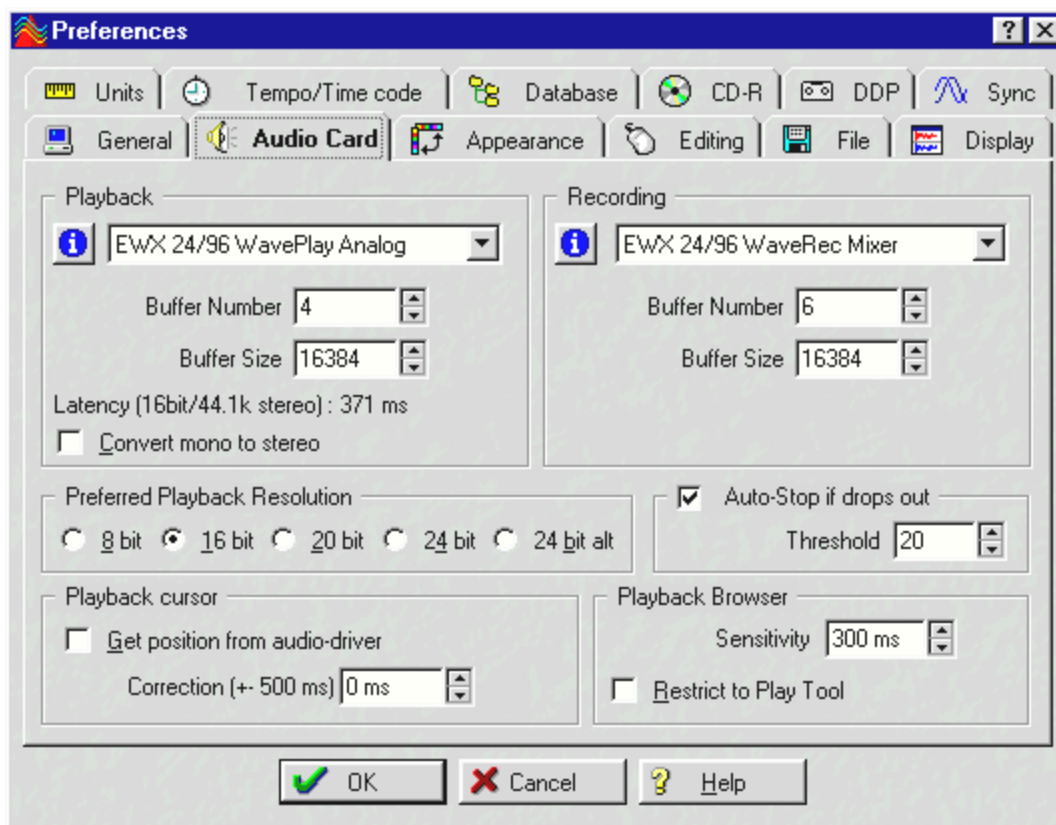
Preferences

Units | Tempo/Time code | Database | CD-R | DDP | Sync
General | Audio Card | Appearance | Editing | File | Display

Playback
EWX 24/96 WavePlay Analog
Buffer Number 4
Buffer Size 16384
Latency (16bit/44.1k stereo) : 371 ms
Convert mono to stereo

Recording
EWX 24/96 WaveRec Mixer
Buffer Number 6
Buffer Size 16384

Preferred Playback Resolution
8 bit 16 bit 20 bit 24 bit 24 bit alt

Auto-Stop if drops out
Threshold 20

Playback cursor
Get position from audio-driver
Correction (+- 500 ms) 0 ms

Playback Browser
Sensitivity 300 ms
Restrict to Play Tool

OK Cancel Help